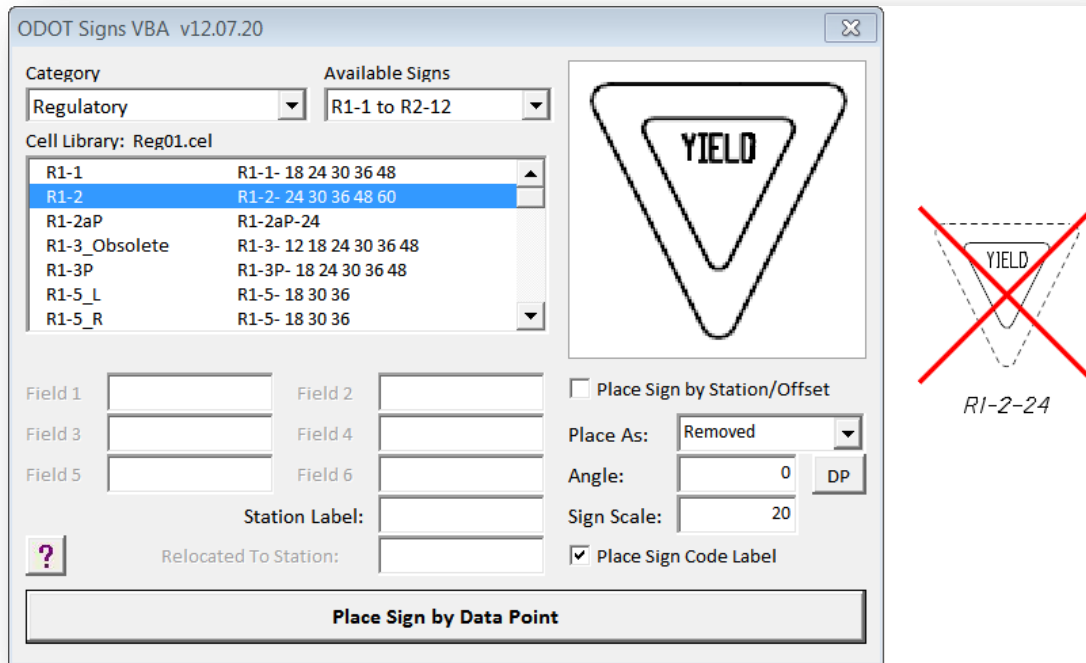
ODOT Signs VBA v12.07.20

Category
Regulatory

Available Signs
R1-1 to R2-12

Cell Library: Reg01.cel

| | |
|---|---|
| R1-1 | R1-1- 18 24 30 36 48 |
| R1-2 | R1-2- 24 30 36 48 60 |
| R1-2aP | R1-2aP-24 |
| R1-3_Obsolete | R1-3- 12 18 24 30 36 48 |
| R1-3P | R1-3P- 18 24 30 36 48 |
| R1-5_L | R1-5- 18 30 36 |
| R1-5_R | R1-5- 18 30 36 |

YIELD

Place Sign by Station/Offset

Field 1
Field 2
Field 3
Field 4
Field 5
Field 6

Place As: Removed
Angle: 0
DP
Sign Scale: 20

Station Label:
?
Relocated To Station:
Place Sign Code Label

Place Sign by Data Point

YIELD
R1-2-24